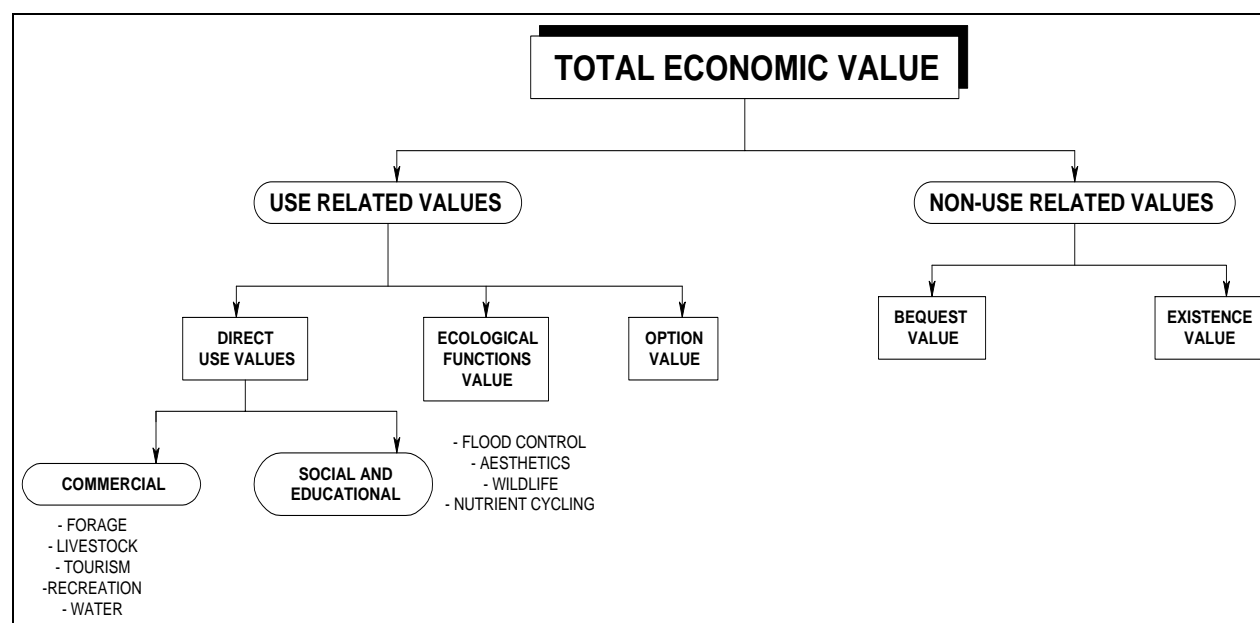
TOTAL ECONOMIC VALUE

USE RELATED VALUES

NON-USE RELATED VALUES

DIRECT USE VALUES

ECOLOGICAL FUNCTIONS VALUE

OPTION VALUE

BEQUEST VALUE

EXISTENCE VALUE

COMMERCIAL

SOCIAL AND EDUCATIONAL

- FLOOD CONTROL
- AESTHETICS
- WILDLIFE
- NUTRIENT CYCLING

- FORAGE
- LIVESTOCK
- TOURISM
-RECREATION
- WATER